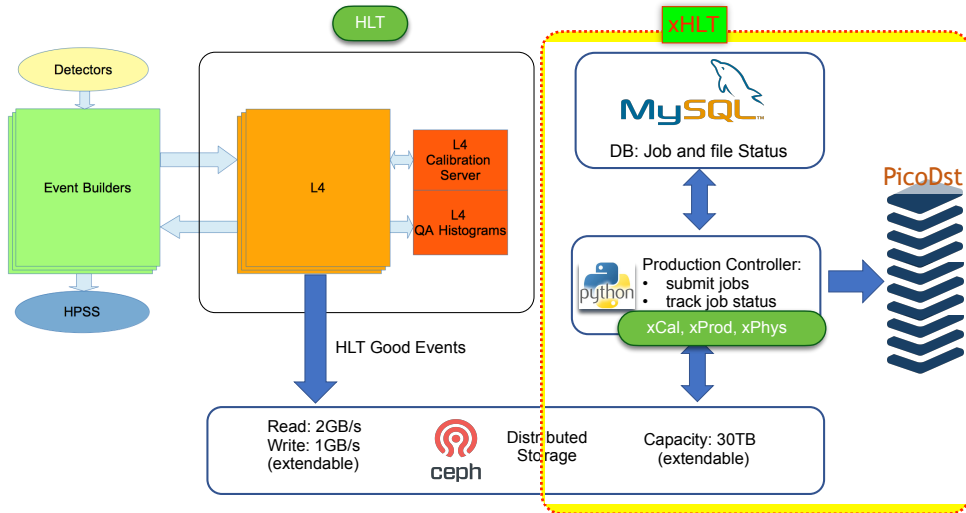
HLT

xHLT

Detectors

Event Builders

HPSS

L4

L4
Calibration
Server

L4
QA Histograms

MySQL

DB: Job and file Status

PicoDst

python

Production Controller:
• submit jobs
• track job status

xCal, xProd, xPhys

HLT Good Events

Read: 2GB/s
Write: 1GB/s
(extendable)

ceph

Distributed
Storage

Capacity: 30TB
(extendable)